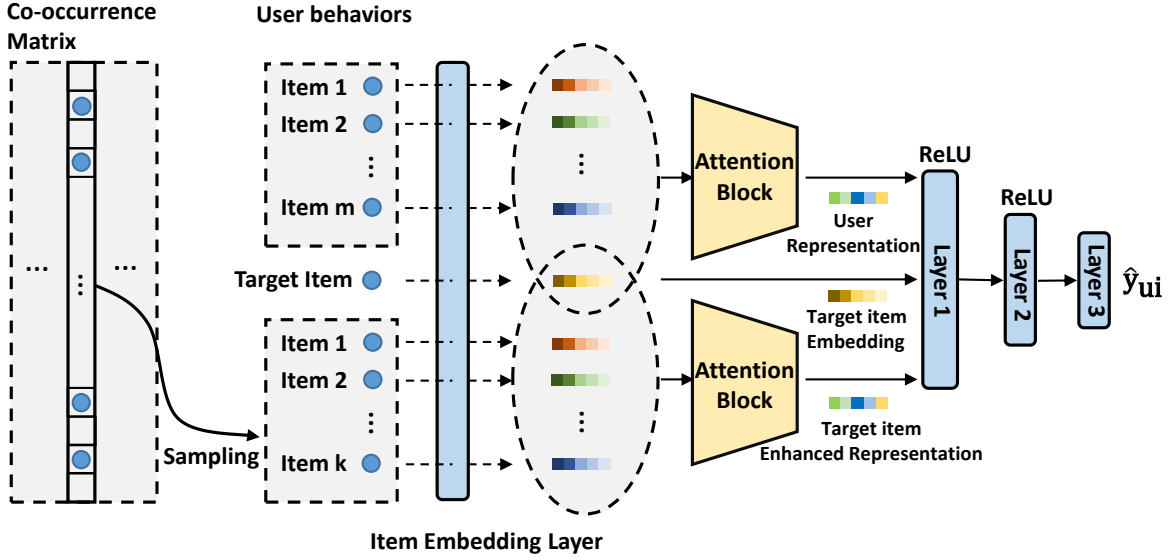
Co-occurrence Matrix

User behaviors

Item 1
Item 2
⋮
Item m

Target Item

Item 1
Item 2
⋮
Item k

Sampling

Item Embedding Layer

Attention Block

User Representation

Target item Embedding

Attention Block

Target item Enhanced Representation

ReLU

Layer 1

ReLU

Layer 2

Layer 3

$\hat{y}_{ui}$